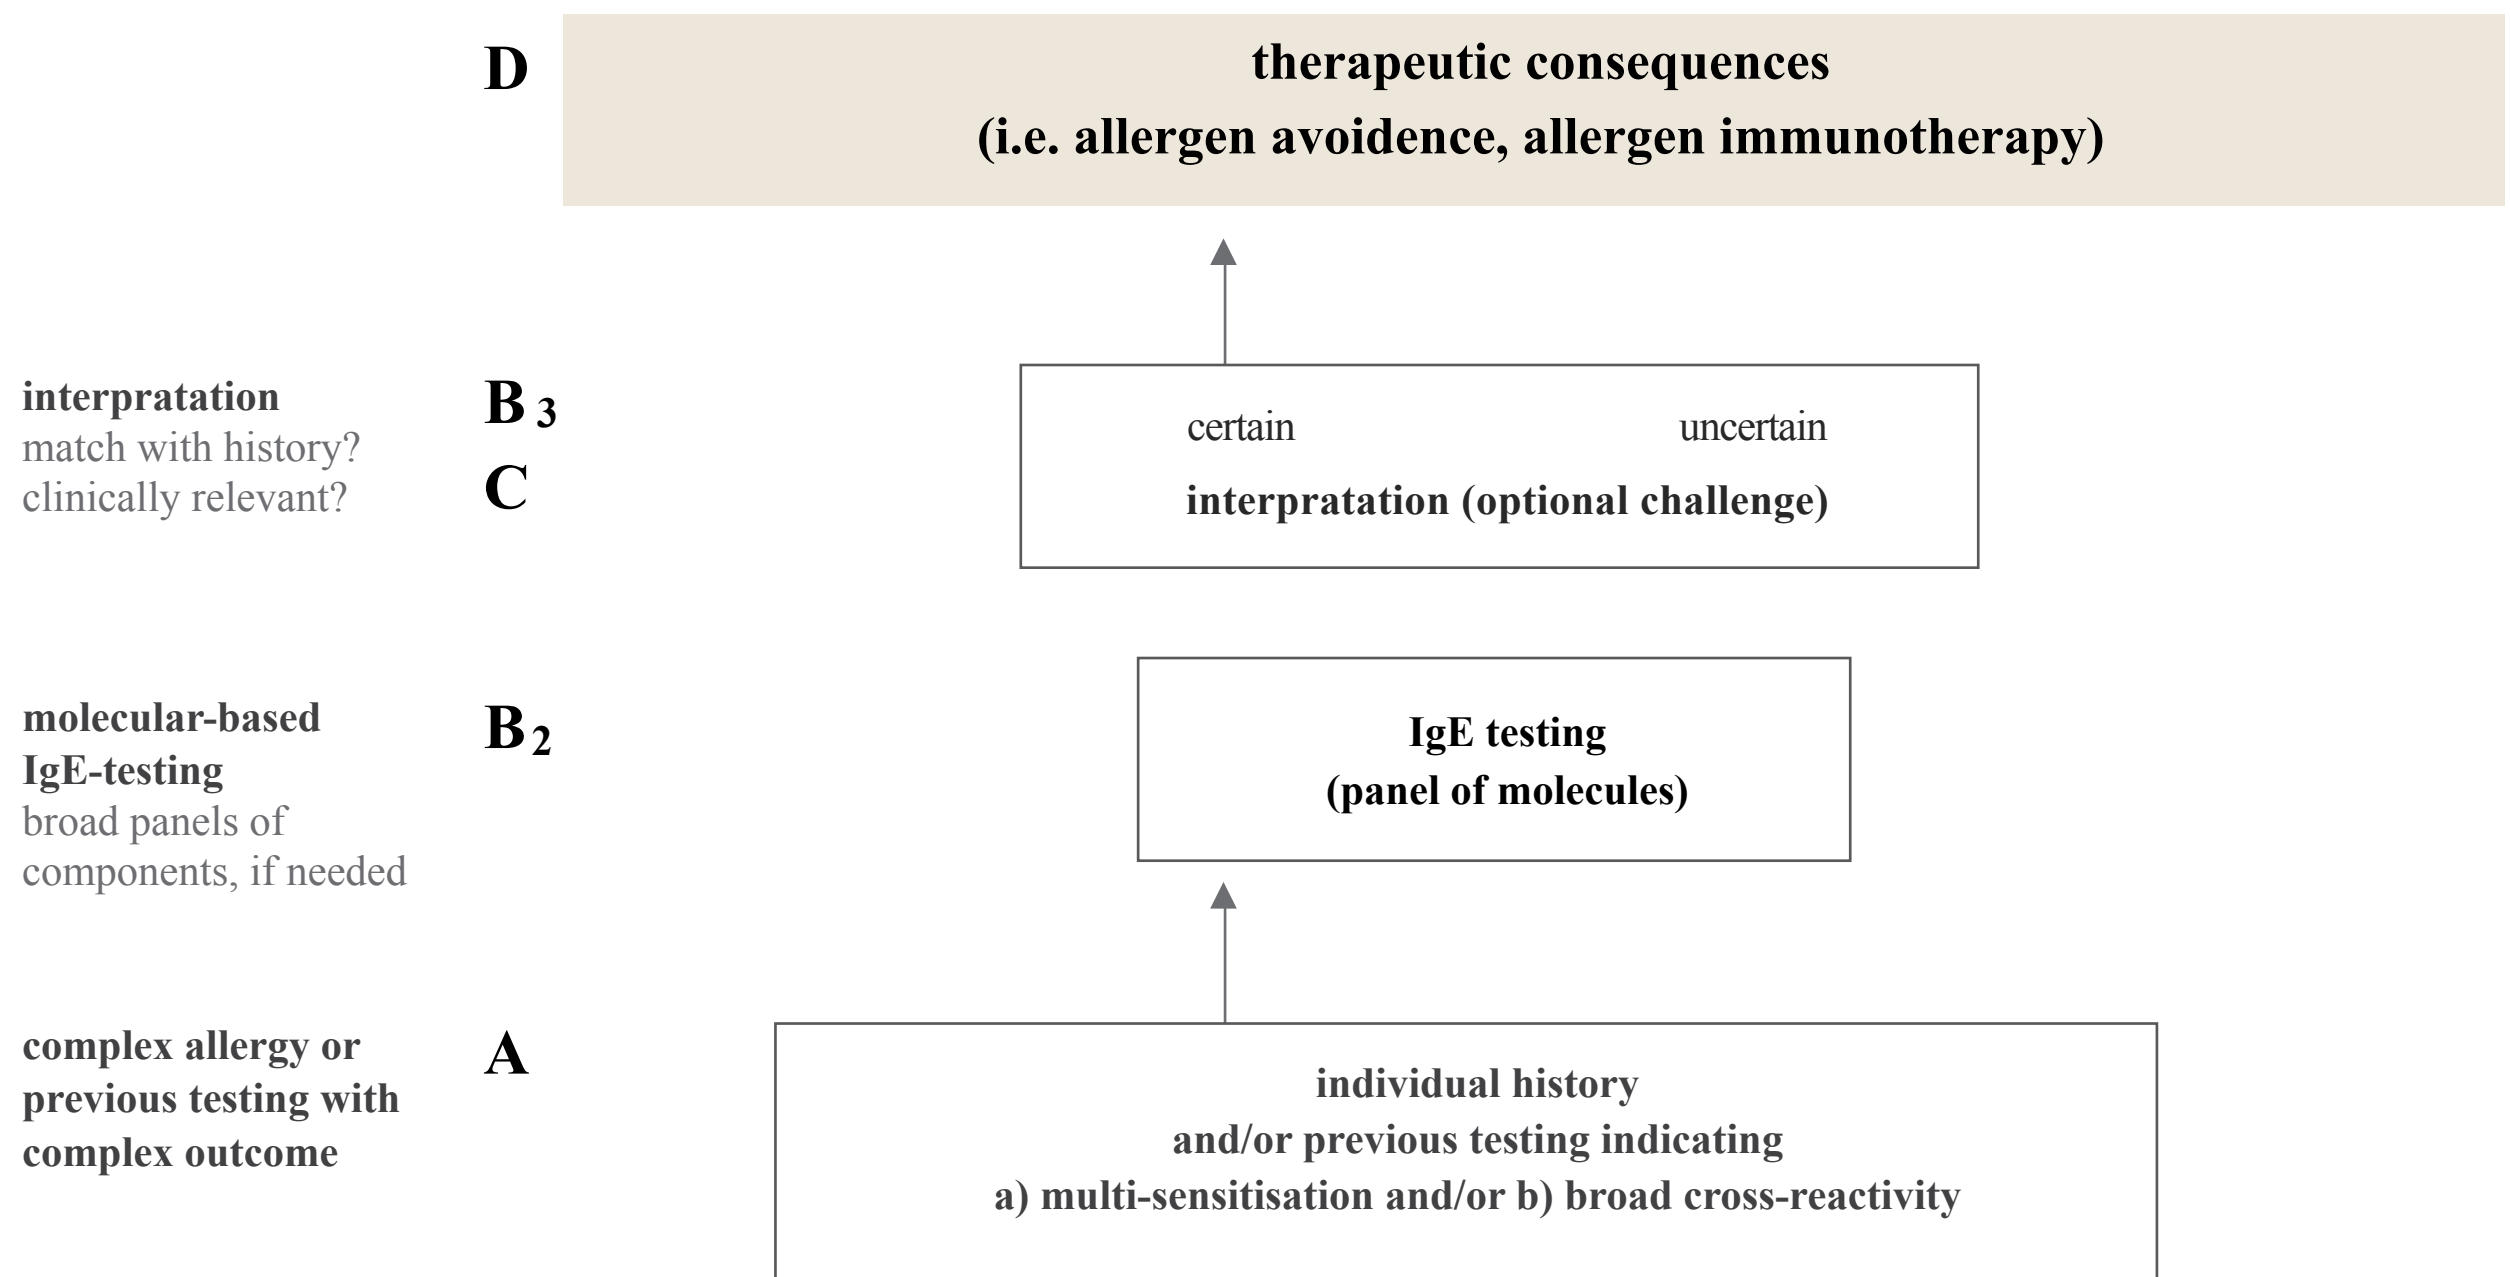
D

therapeutic consequences
(i.e. allergen avoidence, allergen immunotherapy)

interpratation
match with history?
clinically relevant?

B $_3$

C

certain uncertain

interpratation (optional challenge)

molecular-based IgE-testing
broad panels of components, if needed

B $_2$

IgE testing
(panel of molecules)

complex allergy or previous testing with complex outcome

A

individual history
and/or previous testing indicating
a) multi-sensitisation and/or b) broad cross-reactivity